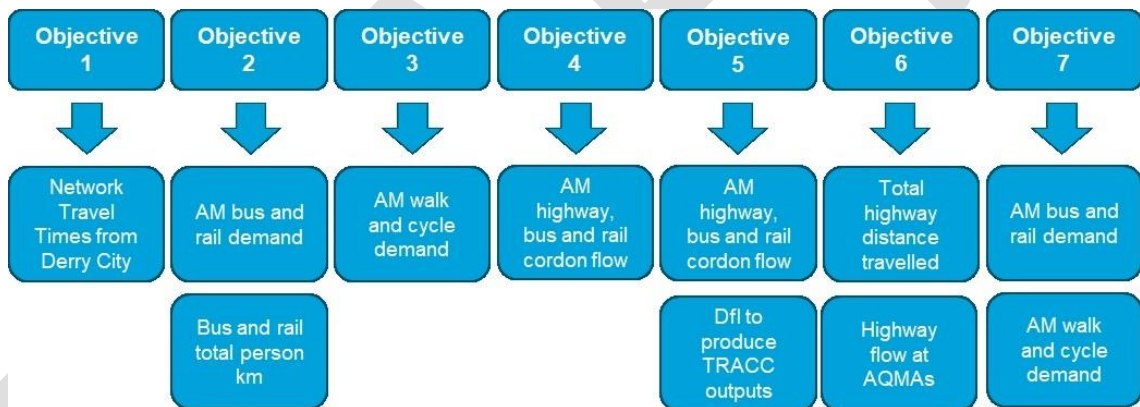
Objective 1

Network Travel Times from Derry City

Objective 2

AM bus and rail demand

Bus and rail total person km

Objective 3

AM walk and cycle demand

Objective 4

AM highway, bus and rail cordon flow

Objective 5

AM highway, bus and rail cordon flow

DfI to produce TRACC outputs

Objective 6

Total highway distance travelled

Highway flow at AQMAs

Objective 7

AM bus and rail demand

AM walk and cycle demand